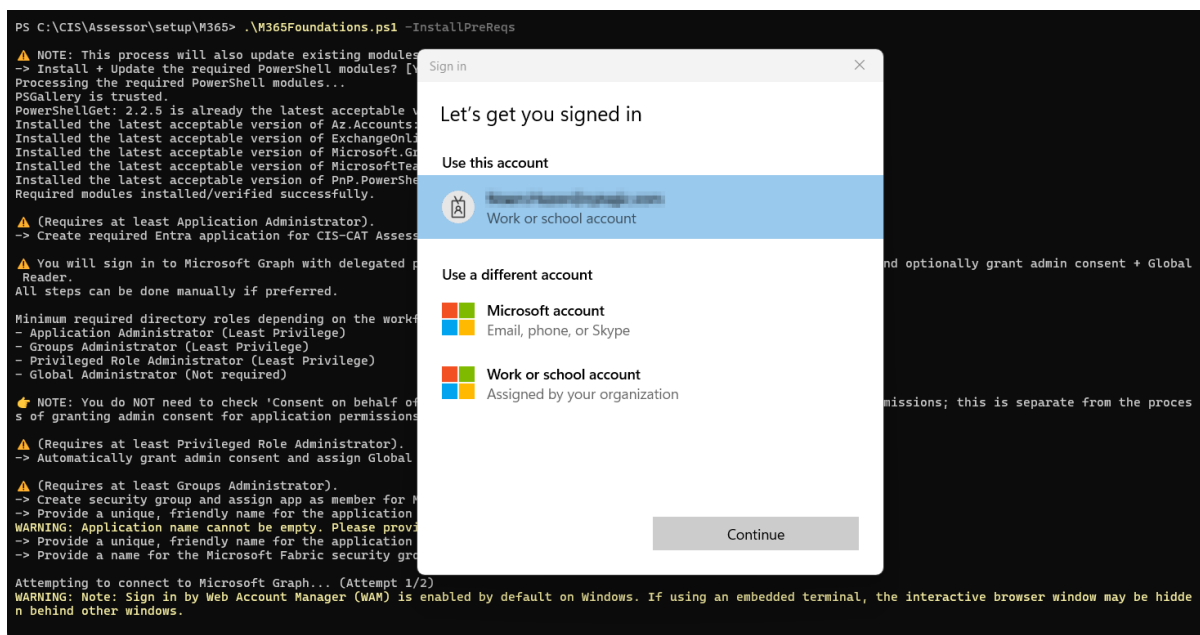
PS C:\CIS\Assessor\setup\M365> .\M365Foundations.ps1 -InstallPreReqs

⚠ NOTE: This process will also update existing modules
-> Install + Update the required PowerShell modules? [Y
Processing the required PowerShell modules...
PSGallery is trusted.
PowerShellGet: 2.2.5 is already the latest acceptable v
Installed the latest acceptable version of Az.Accounts:
Installed the latest acceptable version of ExchangeOnli
Installed the latest acceptable version of Microsoft.Gr
Installed the latest acceptable version of MicrosoftTea
Installed the latest acceptable version of PnP.PowerShe
Required modules installed/verified successfully.

⚠ (Requires at least Application Administrator).
-> Create required Entra application for CIS-CAT Assess

⚠ You will sign in to Microsoft Graph with delegated p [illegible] nd optionally grant admin consent + Global Reader.
All steps can be done manually if preferred.

Minimum required directory roles depending on the workf
- Application Administrator (Least Privilege)
- Groups Administrator (Least Privilege)
- Privileged Role Administrator (Least Privilege)
- Global Administrator (Not required)

👉 NOTE: You do NOT need to check 'Consent on behalf of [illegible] missions; this is separate from the process of granting admin consent for application permissions

⚠ (Requires at least Privileged Role Administrator).
-> Automatically grant admin consent and assign Global

⚠ (Requires at least Groups Administrator).
-> Create security group and assign app as member for M
-> Provide a unique, friendly name for the application
WARNING: Application name cannot be empty. Please provi
-> Provide a unique, friendly name for the application
-> Provide a name for the Microsoft Fabric security gro

Attempting to connect to Microsoft Graph... (Attempt 1/2)
WARNING: Note: Sign in by Web Account Manager (WAM) is enabled by default on Windows. If using an embedded terminal, the interactive browser window may be hidden behind other windows.

Sign in
Let's get you signed in
Use this account
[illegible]
Work or school account
Use a different account
Microsoft account
Email, phone, or Skype
Work or school account
Assigned by your organization
Continue